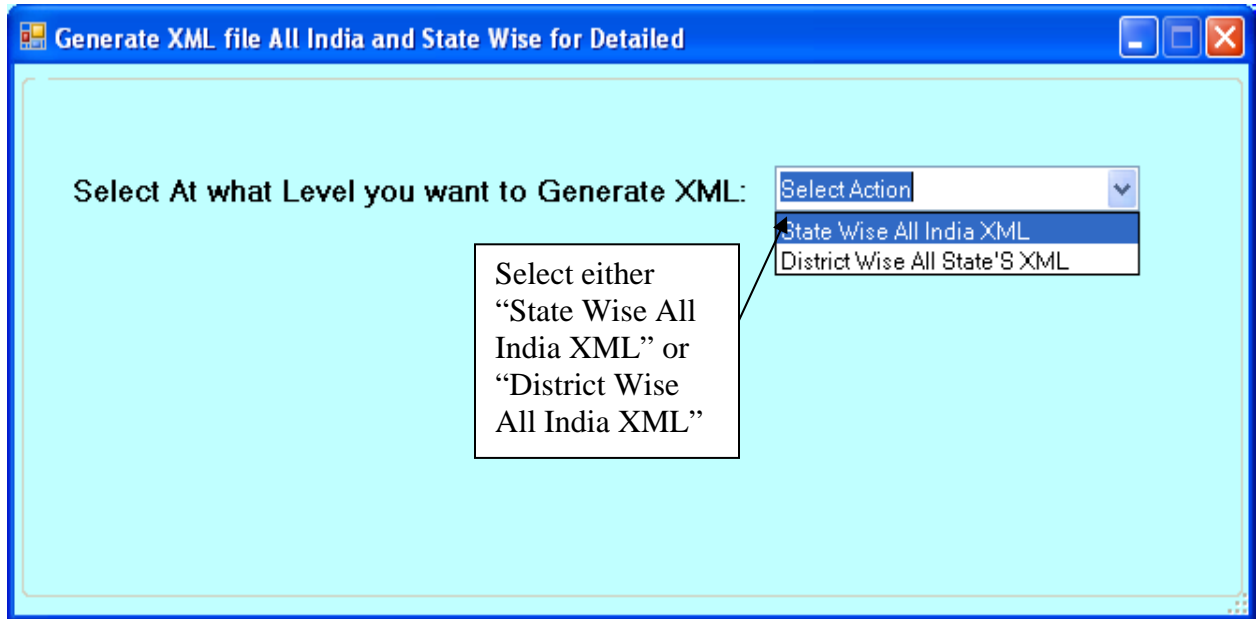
Generate XML file All India and State Wise for Detailed

Select At what Level you want to Generate XML:

Select Action

State Wise All India XML
District Wise All State'S XML

Select either "State Wise All India XML" or "District Wise All India XML"